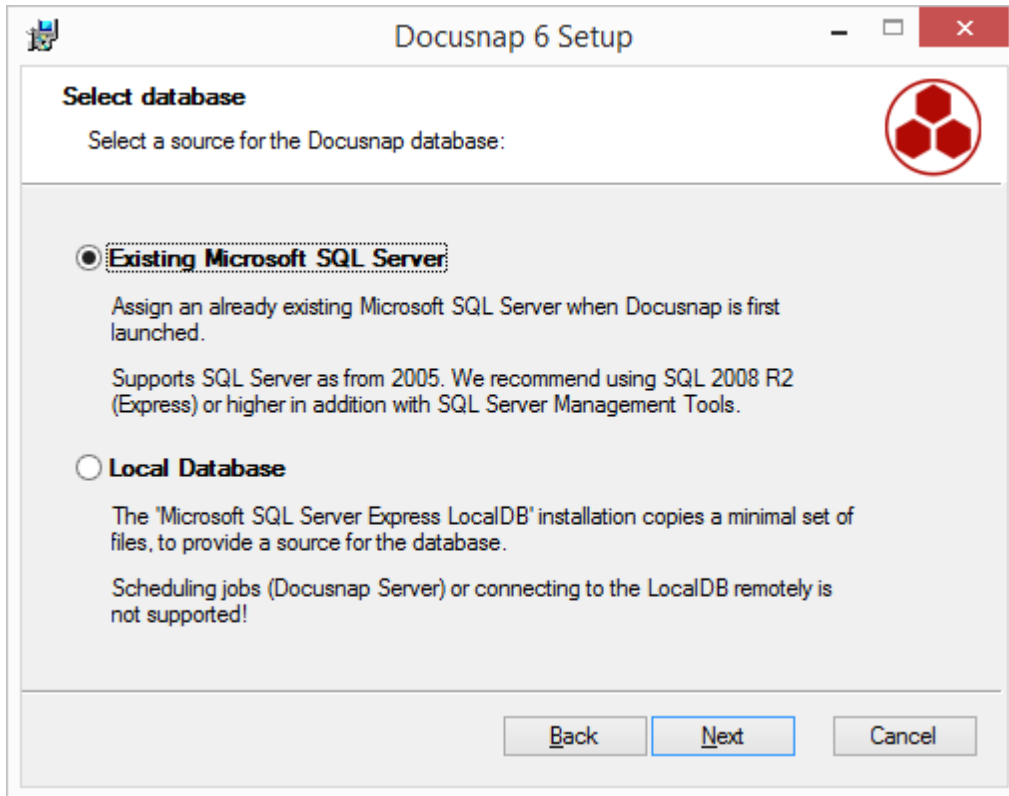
Docusnap 6 Setup

Select database

Select a source for the Docusnap database:

Existing Microsoft SQL Server

Assign an already existing Microsoft SQL Server when Docusnap is first launched.

Supports SQL Server as from 2005. We recommend using SQL 2008 R2 (Express) or higher in addition with SQL Server Management Tools.

Local Database

The 'Microsoft SQL Server Express LocalDB' installation copies a minimal set of files, to provide a source for the database.

Scheduling jobs (Docusnap Server) or connecting to the LocalDB remotely is not supported!

Back Next Cancel